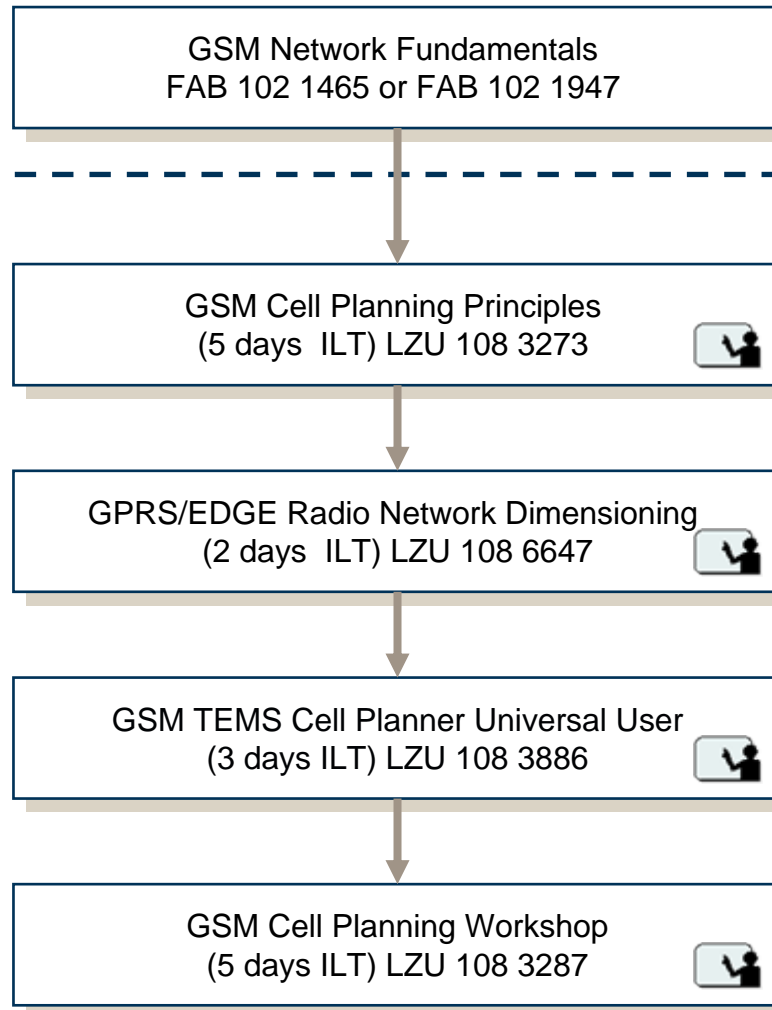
GSM Network Fundamentals
FAB 102 1465 or FAB 102 1947

GSM Cell Planning Principles
(5 days ILT) LZU 108 3273

GPRS/EDGE Radio Network Dimensioning
(2 days ILT) LZU 108 6647

GSM TEMS Cell Planner Universal User
(3 days ILT) LZU 108 3886

GSM Cell Planning Workshop
(5 days ILT) LZU 108 3287